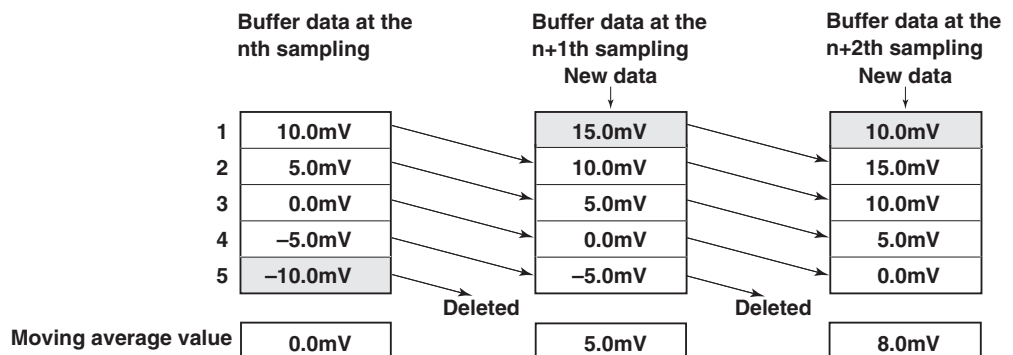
Buffer data at the nth sampling

Buffer data at the n+1th sampling

Buffer data at the n+2th sampling

New data

New data

| | nth | n+1th | n+2th |
|---|---|---|---|
| 1 | 10.0mV | 15.0mV | 10.0mV |
| 2 | 5.0mV | 10.0mV | 15.0mV |
| 3 | 0.0mV | 5.0mV | 10.0mV |
| 4 | –5.0mV | 0.0mV | 5.0mV |
| 5 | –10.0mV | –5.0mV | 0.0mV |

Deleted

Deleted

| Moving average value | 0.0mV | 5.0mV | 8.0mV |
|---|---|---|---|